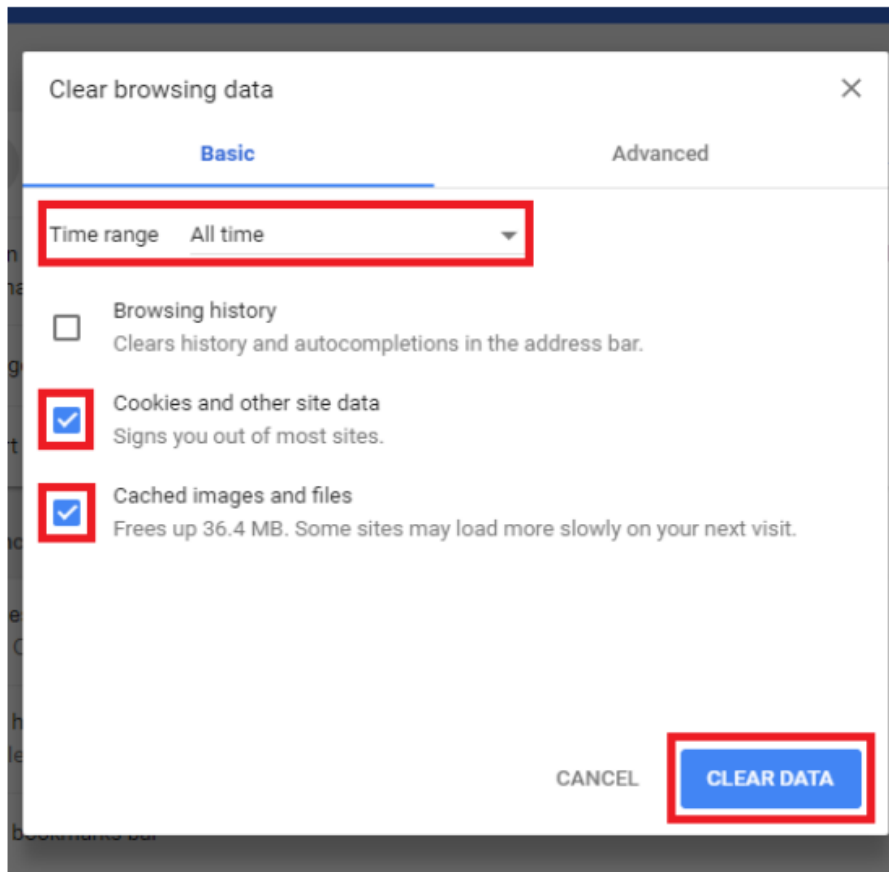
Clear browsing data

Basic

Advanced

Time range All time

Browsing history
Clears history and autocompletions in the address bar.

Cookies and other site data
Signs you out of most sites.

Cached images and files
Frees up 36.4 MB. Some sites may load more slowly on your next visit.

CANCEL

CLEAR DATA

bookmarks bar